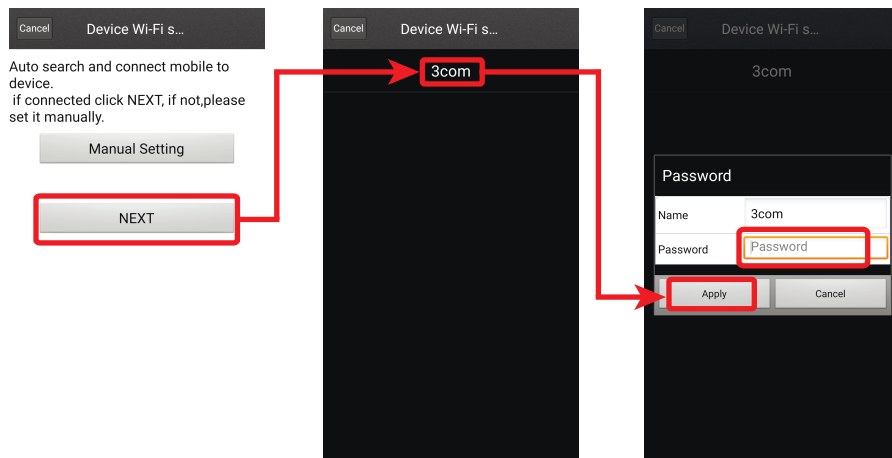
Cancel
Device Wi-Fi s...

Auto search and connect mobile to device.
if connected click NEXT, if not,please set it manually.

Manual Setting

NEXT

Cancel
Device Wi-Fi s...

3com

Cancel
Device Wi-Fi s...

3com

Password

Name
3com

Password
Password

Apply
Cancel